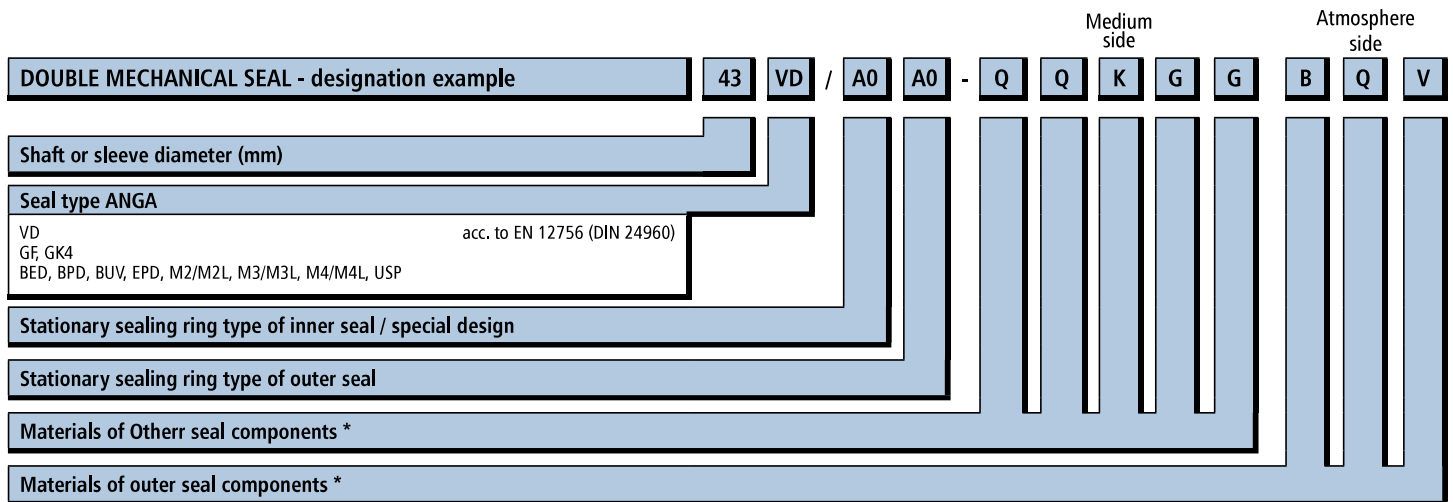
Medium side

Atmosphere side

DOUBLE MECHANICAL SEAL - designation example

43 VD / A0 A0 - Q Q K G G B Q V

Shaft or sleeve diameter (mm)

Seal type ANGA

VD acc. to EN 12756 (DIN 24960)
GF, GK4
BED, BPD, BUV, EPD, M2/M2L, M3/M3L, M4/M4L, USP

Stationary sealing ring type of inner seal / special design

Stationary sealing ring type of outer seal

Materials of Otherr seal components *

Materials of outer seal components *